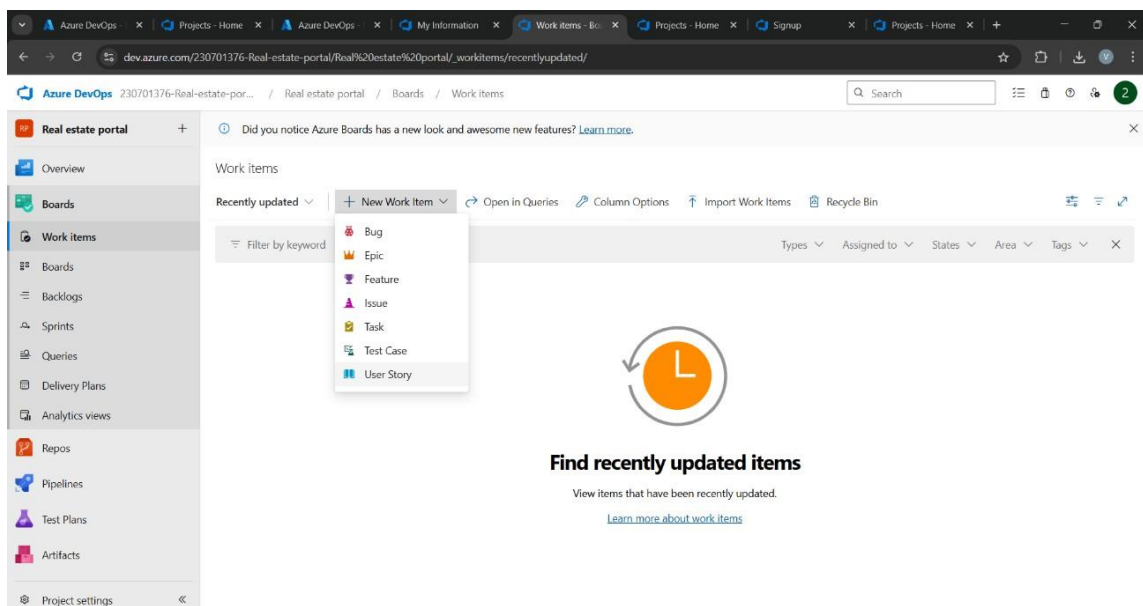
Azure DevOps · × | Projects - Home × | Azure DevOps · × | My Information × | Work items - Bo × | Projects - Home × | Signup × | Projects - Home × | +

dev.azure.com/230701376-Real-estate-portal/Real%20estate%20portal/_workitems/recentlyupdated/

Azure DevOps 230701376-Real-estate-por... / Real estate portal / Boards / Work items

Search

2

RP Real estate portal +

Overview

Boards

Work items

Boards

Backlogs

Sprints

Queries

Delivery Plans

Analytics views

Repos

Pipelines

Test Plans

Artifacts

Project settings «

Did you notice Azure Boards has a new look and awesome new features? Learn more.

Work items

Recently updated | + New Work Item | Open in Queries | Column Options | Import Work Items | Recycle Bin

Filter by keyword

Bug
Epic
Feature
Issue
Task
Test Case
User Story

Types | Assigned to | States | Area | Tags

Find recently updated items

View items that have been recently updated.

Learn more about work items